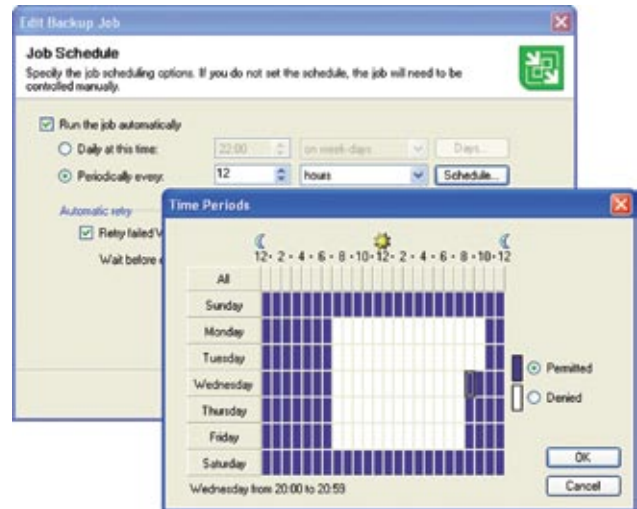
Edit Backup Job

Job Schedule

Specify the job scheduling options. If you do not set the schedule, the job will need to be controlled manually.

Run the job automatically

Daily at this time: 22:00 on week-days Days...

Periodically every: 12 hours Schedule...

Automatic retry

Retry failed V

Wait before

Time Periods

12 · 2 · 4 · 6 · 8 · 10 · 12 · 2 · 4 · 6 · 8 · 10 · 12

All

Sunday

Monday

Tuesday

Wednesday

Thursday

Friday

Saturday

Permitted

Denied

OK

Cancel

Wednesday from 20:00 to 20:59